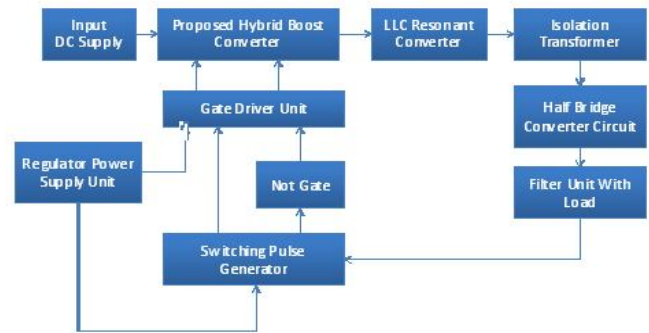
Input DC Supply

Proposed Hybrid Boost Converter

LLC Resonant Converter

Isolation Transformer

Gate Driver Unit

Half Bridge Converter Circuit

Regulator Power Supply Unit

Not Gate

Filter Unit With Load

Switching Pulse Generator